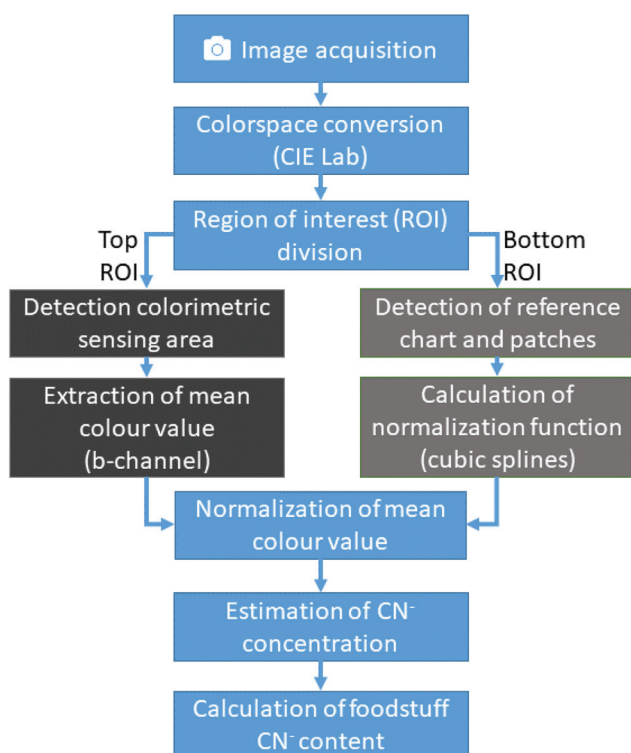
Image acquisition

Colorspace conversion (CIE Lab)

Region of interest (ROI) division

Top ROI

Bottom ROI

Detection colorimetric sensing area

Extraction of mean colour value (b-channel)

Detection of reference chart and patches

Calculation of normalization function (cubic splines)

Normalization of mean colour value

Estimation of $CN^-$ concentration

Calculation of foodstuff $CN^-$ content